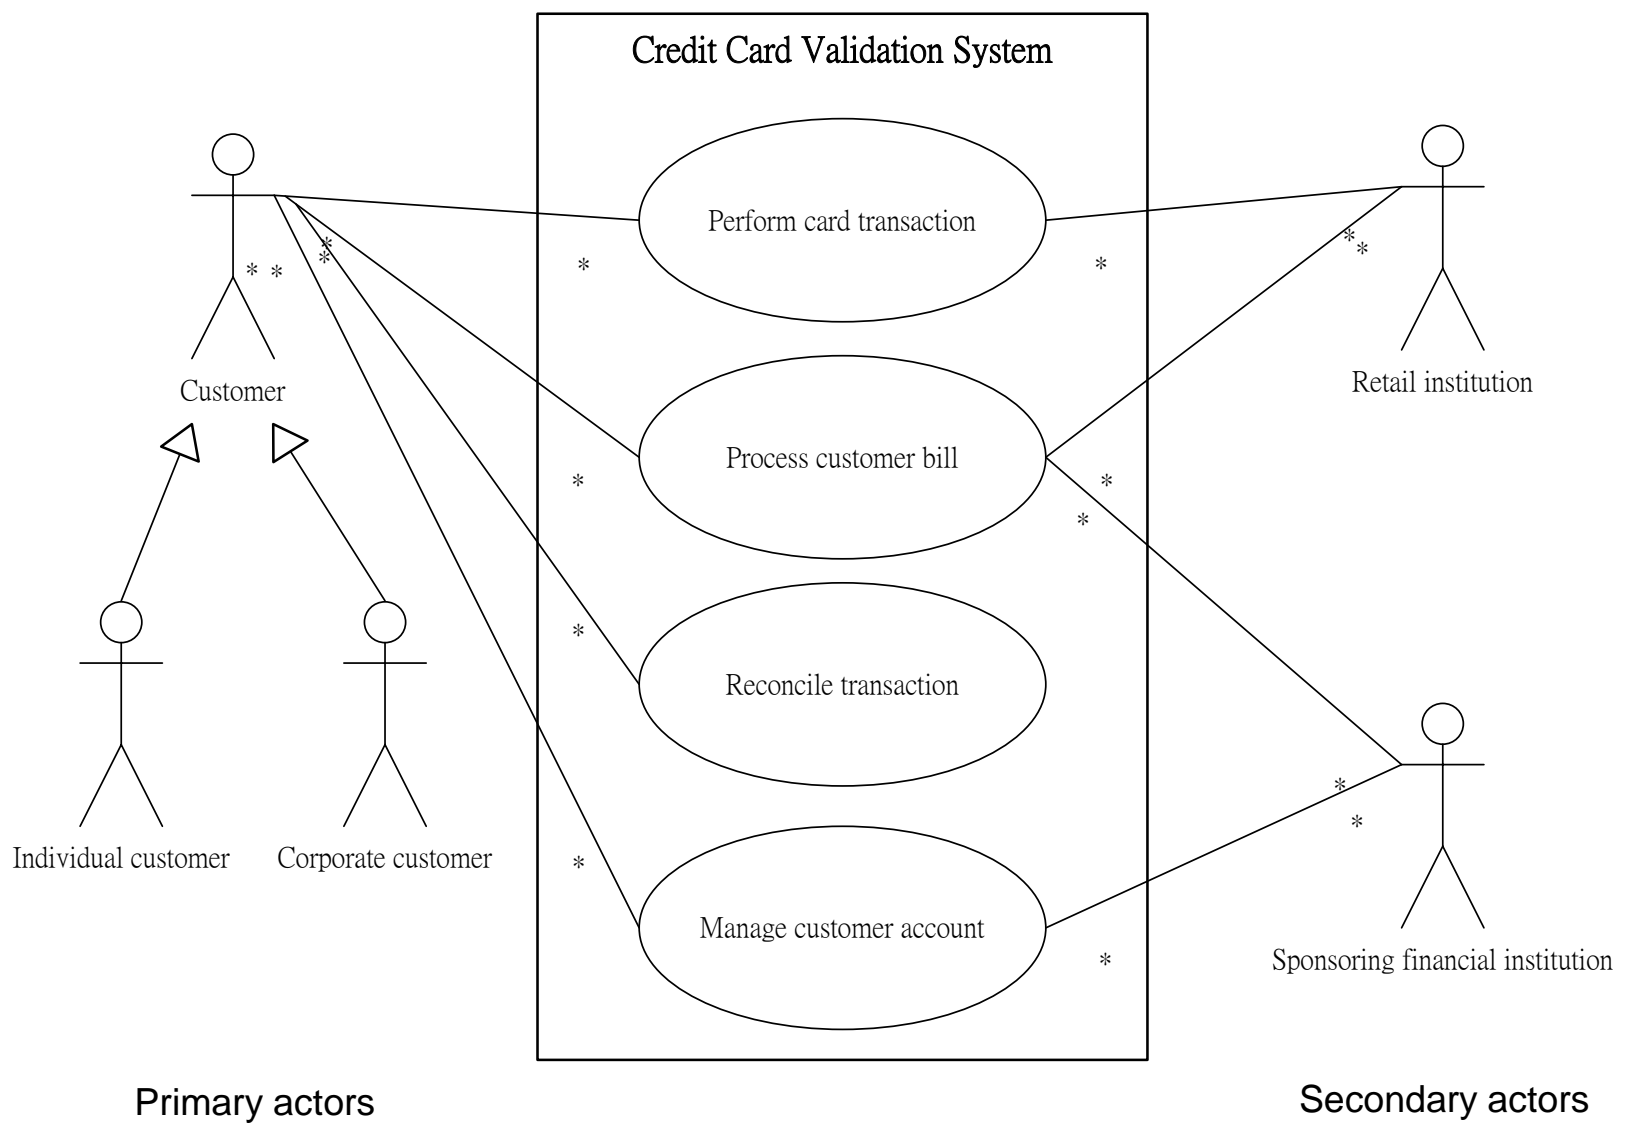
Credit Card Validation System

Perform card transaction

Process customer bill

Reconcile transaction

Manage customer account

Customer

Individual customer

Corporate customer

Retail institution

Sponsoring financial institution

* *
*
*
*
*
*
*
*
*
*
*
*
*
*
*

Primary actors

Secondary actors